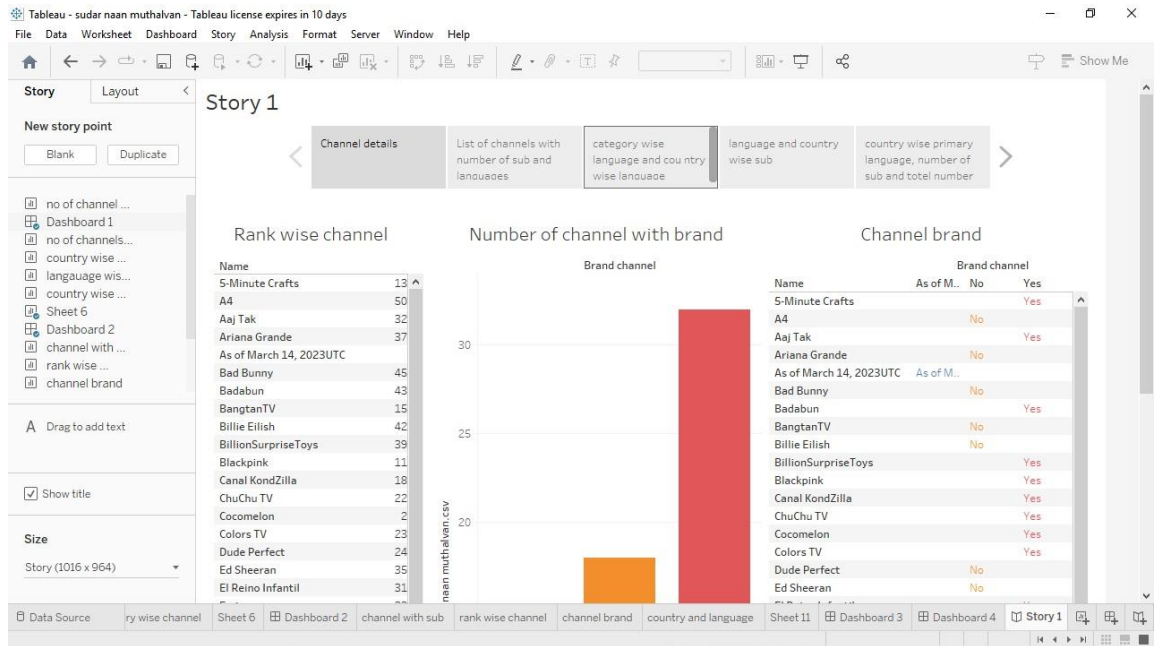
Tableau - sudar naan muthalvan - Tableau license expires in 10 days

File Data Worksheet Dashboard Story Analysis Format Server Window Help

Show Me

Story Layout

New story point

Blank Duplicate

no of channel ...
Dashboard 1
no of channels...
country wise ...
langauage wis...
country wise ...
Sheet 6
Dashboard 2
channel with ...
rank wise ...
channel brand

Drag to add text

Show title

Size

Story (1016 x 964)

Story 1

Channel details | List of channels with number of sub and languages | category wise language and country wise language | language and country wise sub | country wise primary language, number of sub and totel number

Rank wise channel

| Name | |
|---|---|
| 5-Minute Crafts | 13 |
| A4 | 50 |
| Aaj Tak | 32 |
| Ariana Grande | 37 |
| As of March 14, 2023UTC | |
| Bad Bunny | 45 |
| Badabun | 43 |
| BangtanTV | 15 |
| Billie Eilish | 42 |
| BillionSurpriseToys | 39 |
| Blackpink | 11 |
| Canal KondZilla | 18 |
| ChuChu TV | 22 |
| Cocomelon | 2 |
| Colors TV | 23 |
| Dude Perfect | 24 |
| Ed Sheeran | 35 |
| El Reino Infantil | 31 |

Number of channel with brand

Brand channel

30
25
20

naan muthalvan.csv

Channel brand

| Name | As of M.. | No | Yes |
|---|---|---|---|
| 5-Minute Crafts | | | Yes |
| A4 | | No | |
| Aaj Tak | | | Yes |
| Ariana Grande | | No | |
| As of March 14, 2023UTC | As of M.. | | |
| Bad Bunny | | No | |
| Badabun | | | Yes |
| BangtanTV | | No | |
| Billie Eilish | | No | |
| BillionSurpriseToys | | | Yes |
| Blackpink | | | Yes |
| Canal KondZilla | | | Yes |
| ChuChu TV | | | Yes |
| Cocomelon | | | Yes |
| Colors TV | | | Yes |
| Dude Perfect | | No | |
| Ed Sheeran | | No | |

Data Source | ry wise channel | Sheet 6 | Dashboard 2 | channel with sub | rank wise channel | channel brand | country and language | Sheet 11 | Dashboard 3 | Dashboard 4 | Story 1